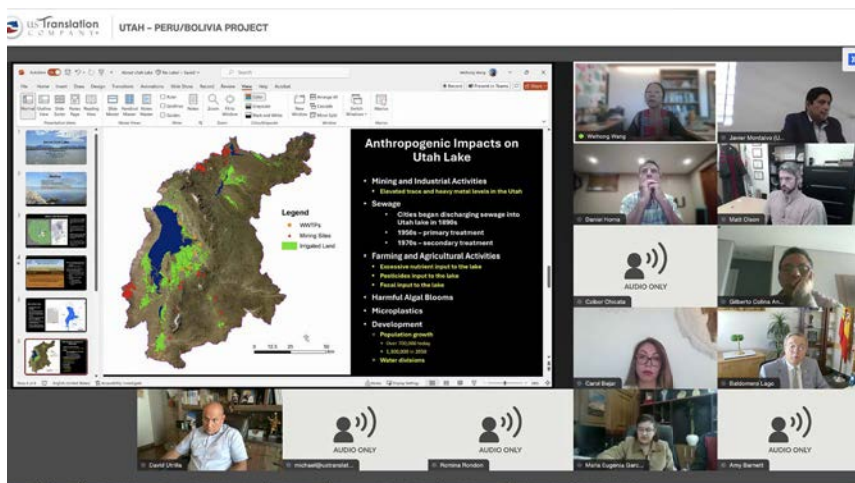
usTranslation COMPANY | UTAH – PERU/BOLIVIA PROJECT

Anthropogenic Impacts on Utah Lake

Mining and Industrial Activities
Elevated trace and heavy metal levels in the Utah

Sewage
Cities began discharging sewage into Utah lake in 1890s
1950s – primary treatment
1970s – secondary treatment

Farming and Agricultural Activities
Excessive nutrient input to the lake
Pesticides input to the lake
Fecal input to the lake

Harmful Algal Blooms

Microplastics

Development
Population growth
Over 700,000 today
1,300,000 in 2050
Water diversions

Legend
WWTPs
Mining Sites
Irrigated Land

0 12.5 25 50

Weihong Wang
Javier Montaivo (U...
Daniel Horns
Matt Olsen
AUDIO ONLY
Colber Chicata
Gilberto Colina An...
Carol Bejar
Baldomero Lago
David Utrilla
michael@ustranslat...
AUDIO ONLY
Romina Rondon
AUDIO ONLY
Maria Eugenia Garc...
AUDIO ONLY
Amy Barnett